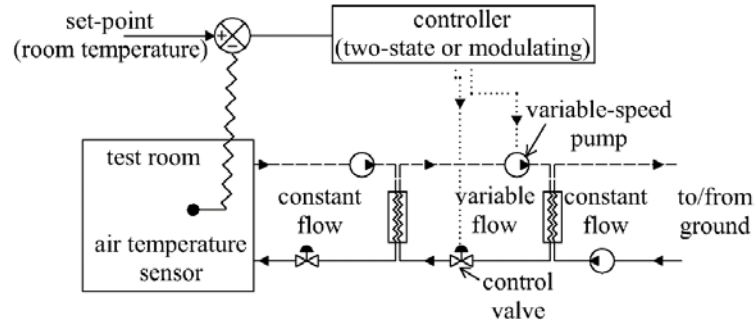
set-point
(room temperature)

+
−

controller
(two-state or modulating)

variable-speed pump

test room

constant flow

variable flow

constant flow

to/from ground

air temperature sensor

control valve